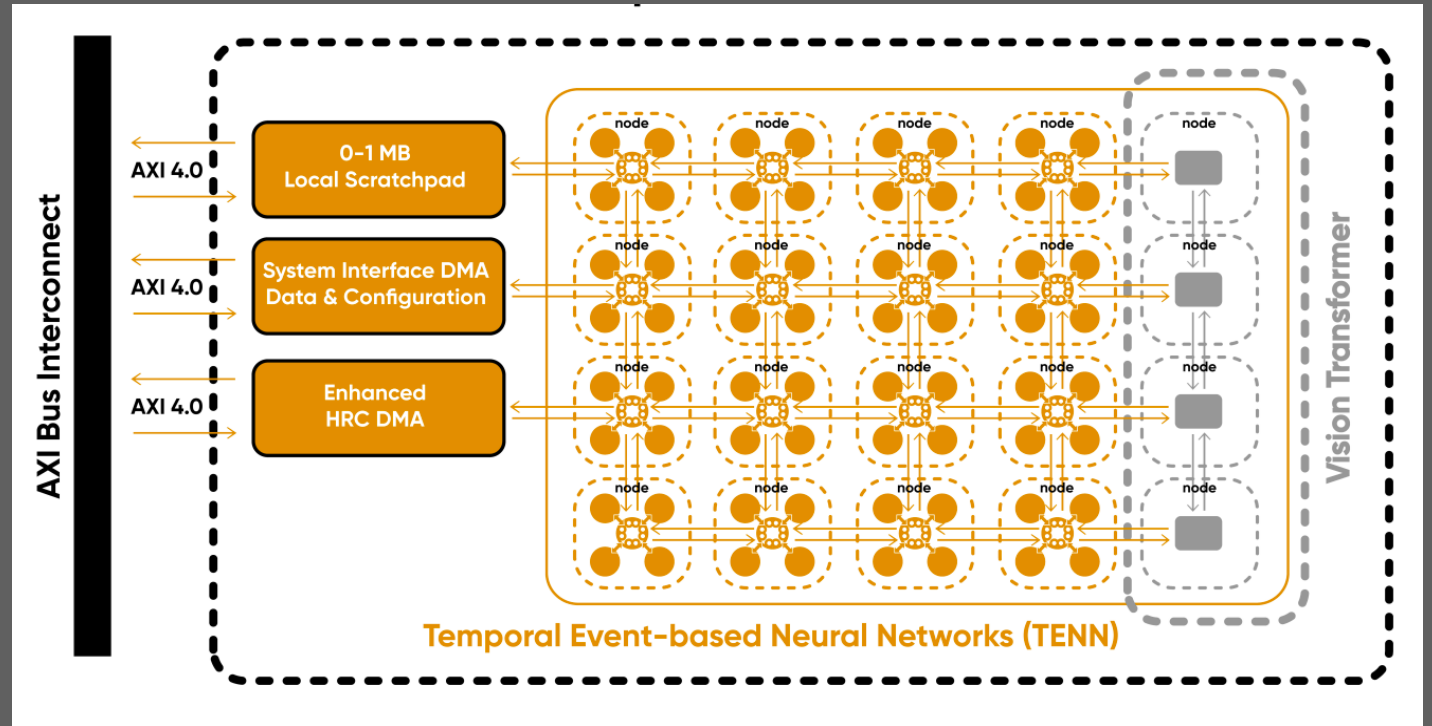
AXI Bus Interconnect

AXI 4.0

0-1 MB
Local Scratchpad

AXI 4.0

System Interface DMA
Data & Configuration

AXI 4.0

Enhanced
HRC DMA

node
node
node
node
node
node
node
node
node
node
node
node
node
node
node
node
node
node
node
node

Vision Transformer

Temporal Event-based Neural Networks (TENN)